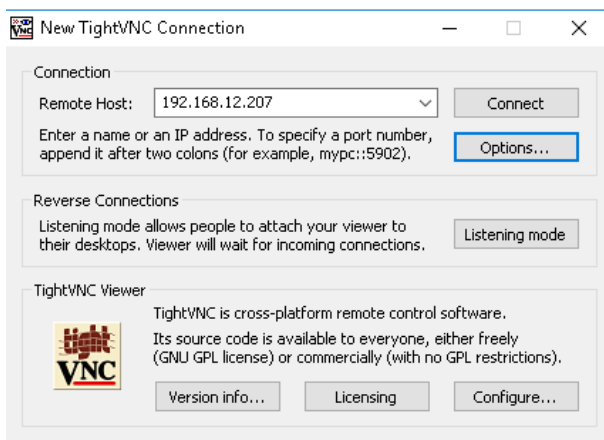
New TightVNC Connection

Connection

Remote Host: 192.168.12.207

Connect

Enter a name or an IP address. To specify a port number, append it after two colons (for example, mypc::5902).

Options...

Reverse Connections

Listening mode allows people to attach your viewer to their desktops. Viewer will wait for incoming connections.

Listening mode

TightVNC Viewer

tight VNC

TightVNC is cross-platform remote control software.

Its source code is available to everyone, either freely (GNU GPL license) or commercially (with no GPL restrictions).

Version info...

Licensing

Configure...